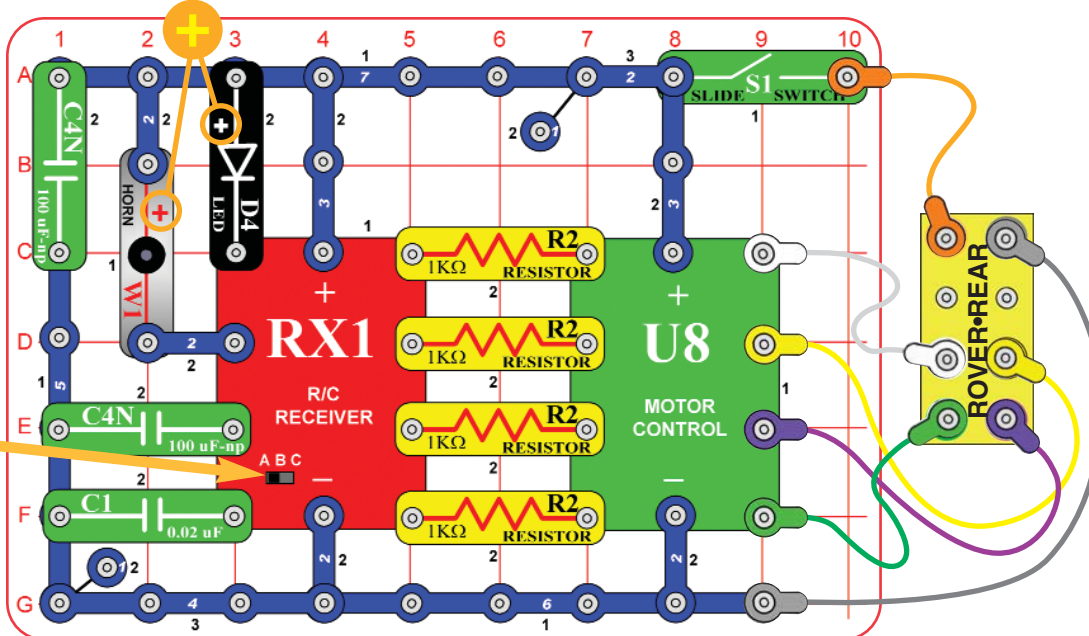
1 2 3 4 5 6 7 8 9 10

A B C D E F G

C4N
100 uF-np
2
2
2
HORN
W1
1
D4
LED
2
2
7
1
3
2
2
1
SLIDE S1 SWITCH
1
3
2
1
R2
1KΩ RESISTOR
2
R2
1KΩ RESISTOR
2
R2
1KΩ RESISTOR
2
R2
1KΩ RESISTOR
2
+
RX1
R/C RECEIVER
A B C
−
+
U8
MOTOR CONTROL
−
1
5
2
2
C4N
100 uF-np
2
C1
0.02 uF
1 2
2
2
2
2
4
3
6
1
ROVER•REAR